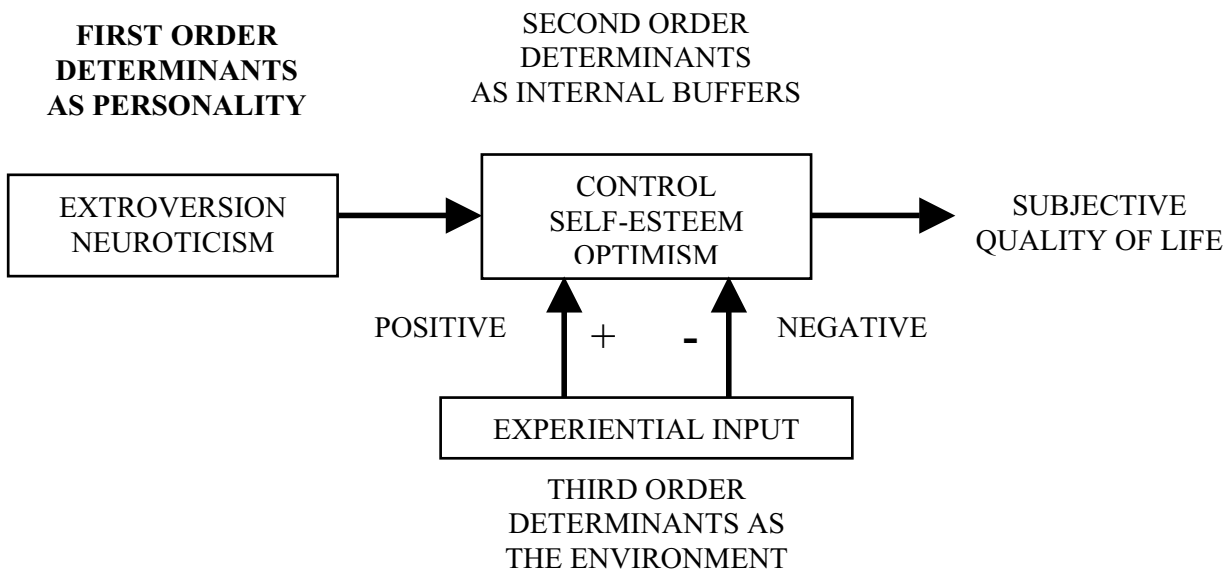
**FIRST ORDER DETERMINANTS AS PERSONALITY**

SECOND ORDER DETERMINANTS AS INTERNAL BUFFERS

EXTROVERSION
NEUROTICISM

CONTROL
SELF-ESTEEM
OPTIMISM

SUBJECTIVE QUALITY OF LIFE

POSITIVE

+

-

NEGATIVE

EXPERIENTIAL INPUT

THIRD ORDER DETERMINANTS AS THE ENVIRONMENT